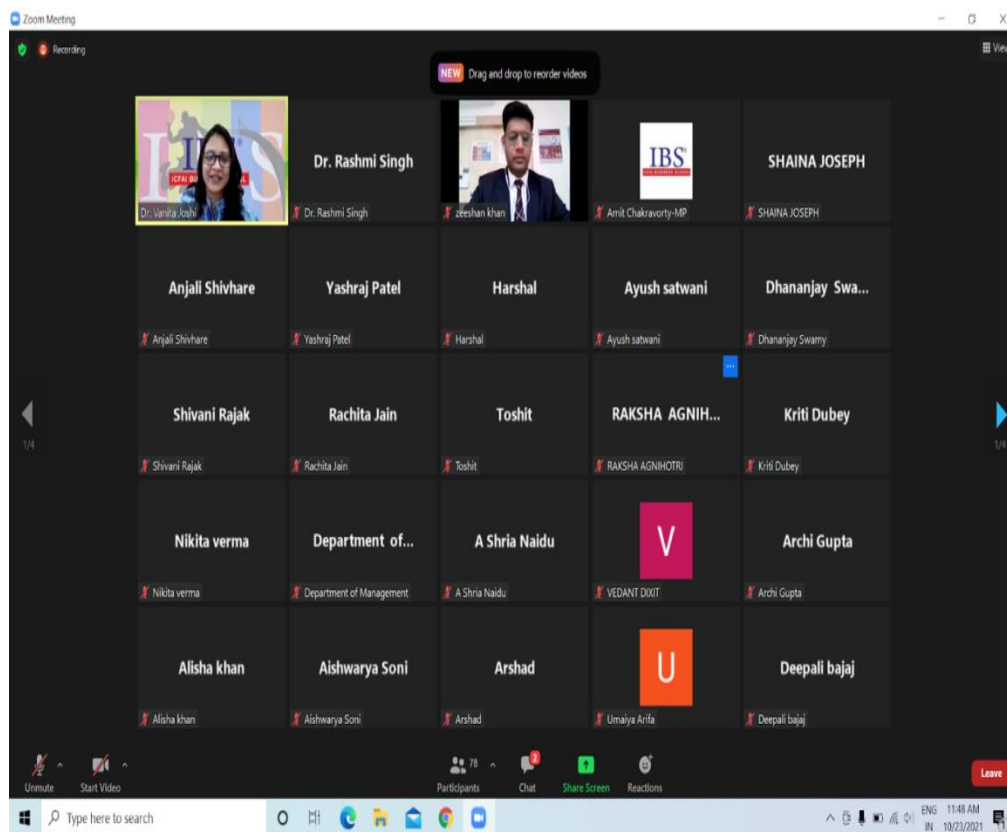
Zoom Meeting

Recording

View

NEW Drag and drop to reorder videos

Dr. Vanita Joshi

Dr. Rashmi Singh
Dr. Rashmi Singh

zeeshan khan

IBS
Amit Chakravorty-MP

SHAINA JOSEPH
SHAINA JOSEPH

Anjali Shivhare
Anjali Shivhare

Yashraj Patel
Yashraj Patel

Harshal
Harshal

Ayush satwani
Ayush satwani

Dhananjay Swa...
Dhananjay Swamy

Shivani Rajak
Shivani Rajak

Rachita Jain
Rachita Jain

Toshit
Toshit

RAKSHA AGNIH...
RAKSHA AGNIHOTRI

Kriti Dubey
Kriti Dubey

Nikita verma
Nikita verma

Department of...
Department of Management

A Shria Naidu
A Shria Naidu

V
VEDANT DIXIT

Archi Gupta
Archi Gupta

Alisha khan
Alisha khan

Aishwarya Soni
Aishwarya Soni

Arshad
Arshad

U
Umaiya Arifa

Deepali bajaj
Deepali bajaj

1/4

1/4

Unmute Start Video Participants 78 Chat 2 Share Screen Reactions Leave

Type here to search

ENG IN 11:48 AM 10/23/2021